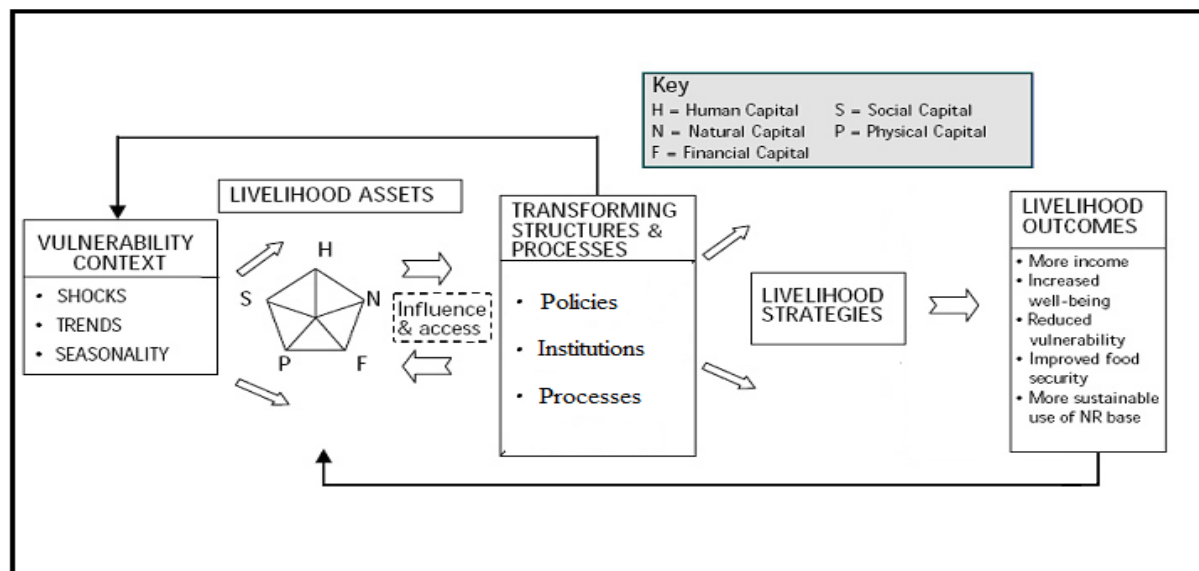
Key
H = Human Capital
S = Social Capital
N = Natural Capital
P = Physical Capital
F = Financial Capital

LIVELIHOOD ASSETS

VULNERABILITY CONTEXT
• SHOCKS
• TRENDS
• SEASONALITY

H
S
N
P
F

Influence & access

TRANSFORMING STRUCTURES & PROCESSES
• Policies
• Institutions
• Processes

LIVELIHOOD STRATEGIES

LIVELIHOOD OUTCOMES
• More income
• Increased well-being
• Reduced vulnerability
• Improved food security
• More sustainable use of NR base